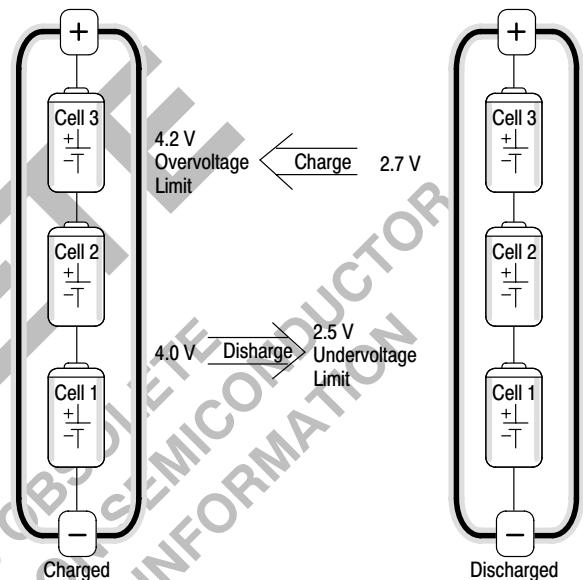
+

Cell 3
+
−

Cell 2
+
−

Cell 1
+
−

−

Charged

4.2 V
Overvoltage
Limit

Charge

2.7 V

4.0 V

Disharge

2.5 V
Undervoltage
Limit

+

Cell 3
+
−

Cell 2
+
−

Cell 1
+
−

−

Discharged

OBSOLETE
SEMICONDUCTOR
INFORMATION